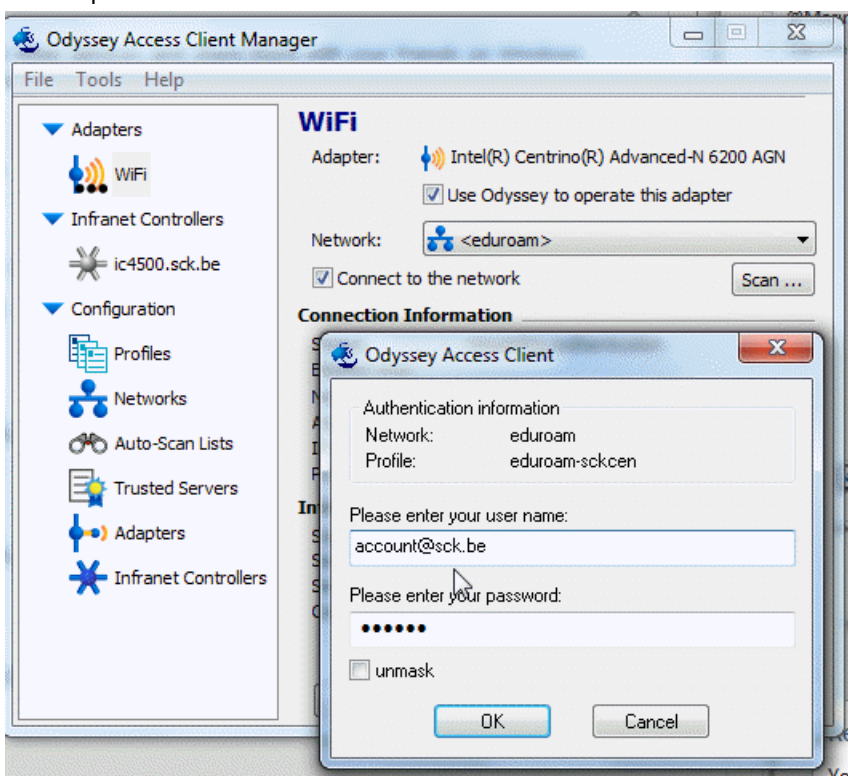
Odyssey Access Client Manager

File Tools Help

Adapters
WiFi
Infranet Controllers
ic4500.sck.be
Configuration
Profiles
Networks
Auto-Scan Lists
Trusted Servers
Adapters
Infranet Controllers

WiFi

Adapter: Intel(R) Centrino(R) Advanced-N 6200 AGN
Use Odyssey to operate this adapter
Network: <eduroam>
Connect to the network
Scan ...

Connection Information

Odyssey Access Client

Authentication information
Network: eduroam
Profile: eduroam-sckcen

Please enter your user name:
account@sck.be

Please enter your password:
••••••

unmask

OK
Cancel